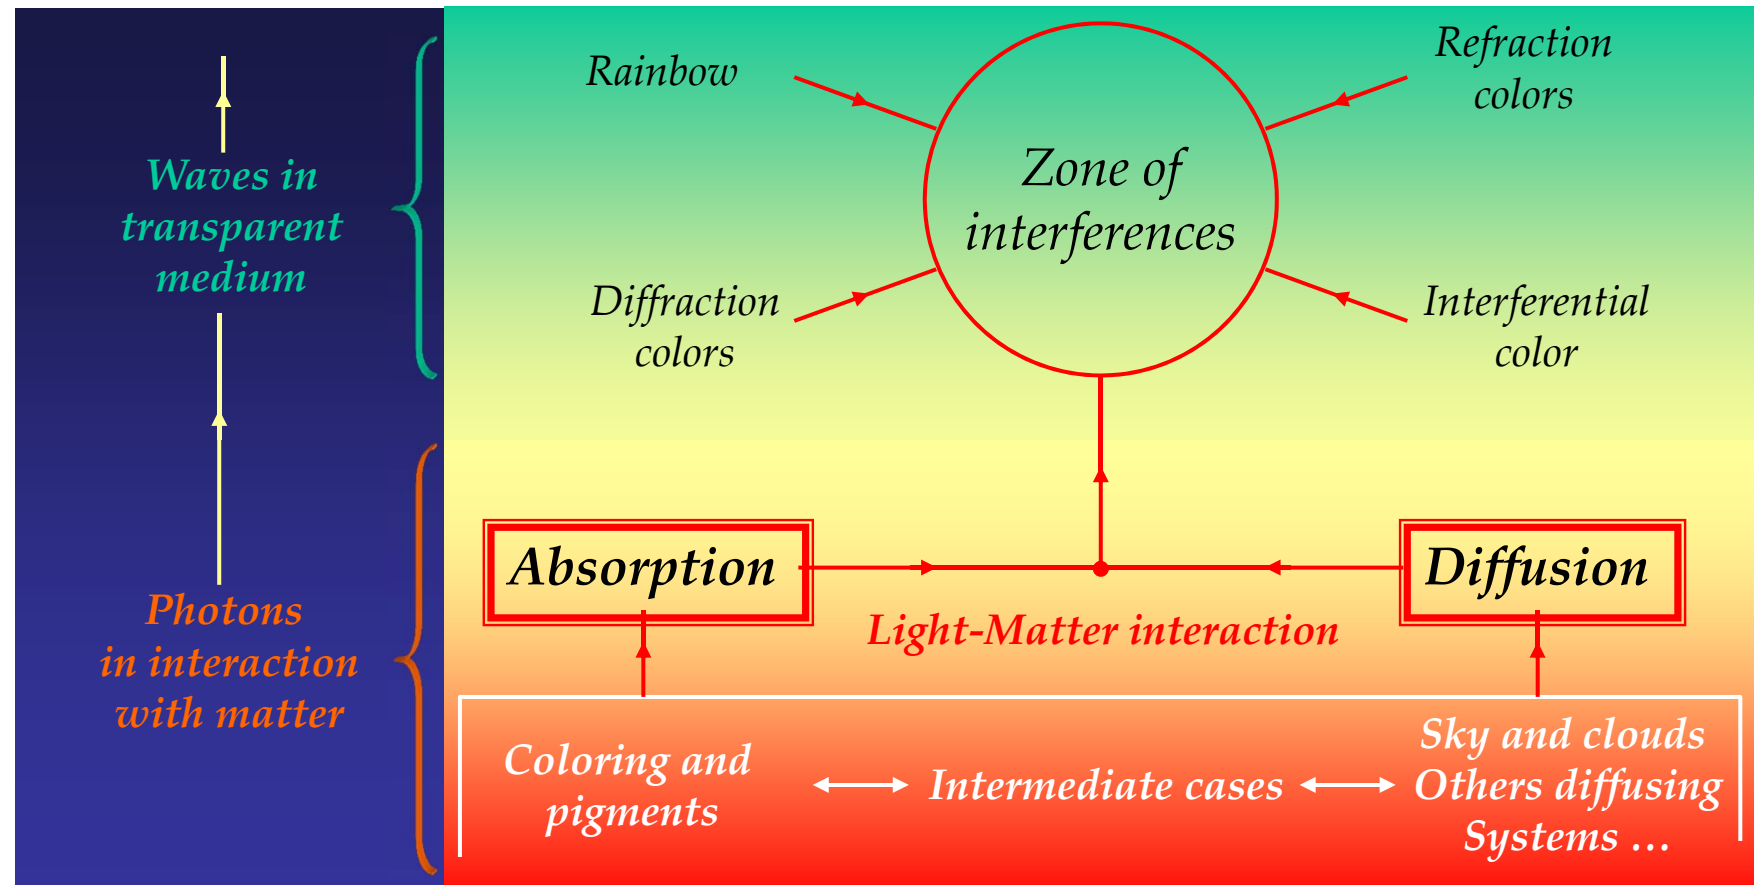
Waves in transparent medium

Photons in interaction with matter

Rainbow

Refraction colors

Zone of interferences

Diffraction colors

Interferential color

Absorption

Diffusion

Light-Matter interaction

Coloring and pigments

Intermediate cases

Sky and clouds
Others diffusing
Systems …